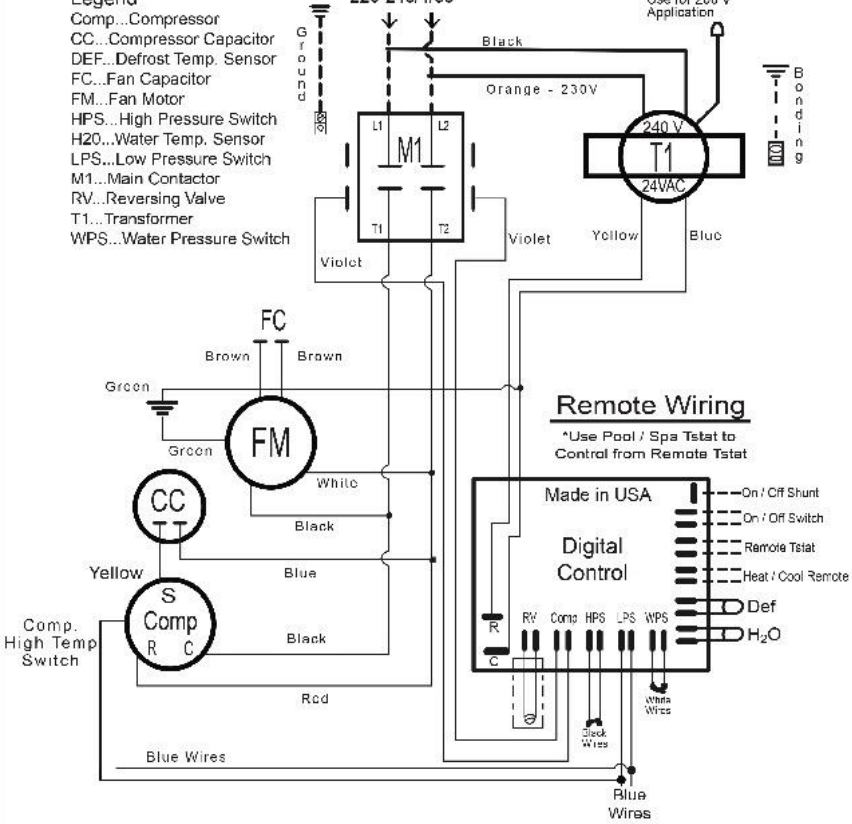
Legend
Comp...Compressor
CC...Compressor Capacitor
DEF...Defrost Temp. Sensor
FC...Fan Capacitor
FM...Fan Motor
HPS...High Pressure Switch
H20...Water Temp. Sensor
LPS...Low Pressure Switch
M1...Main Contactor
RV...Reversing Valve
T1...Transformer
WPS...Water Pressure Switch

Ground

220-240/1/60

Use for 208 V Application

Black

Orange - 230V

Bonding

L1 L2
M1
T1 T2

240 V
T1
24VAC

Violet
Violet
Yellow
Blue

FC
Brown Brown

Green

Green
FM

White

CC

Black

Yellow

Blue

S
Comp
R C

Comp. High Temp Switch

Black

Red

Remote Wiring
*Use Pool / Spa Tstat to Control from Remote Tstat

Made in USA
Digital Control

On / Off Shunt
On / Off Switch
Remote Tstat
Heat / Cool Remote
Def
$H_2O$

R
C
RV Comp HPS LPS WPS

White Wires

Black Wires

Blue Wires

Blue Wires